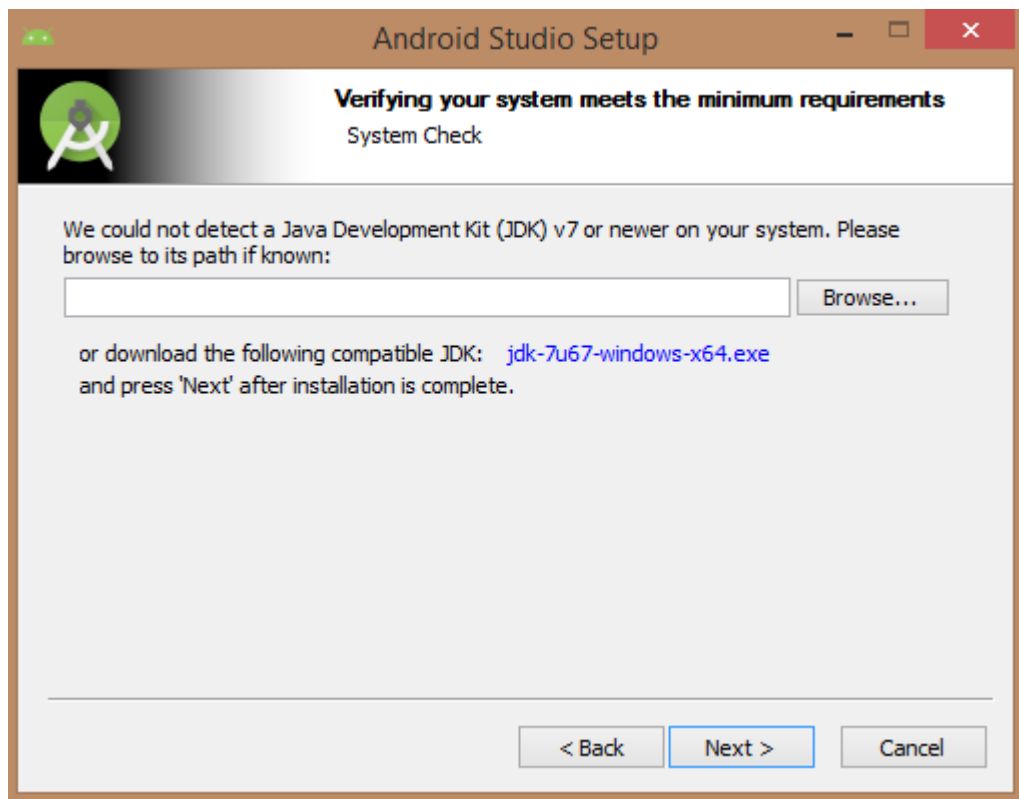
Android Studio Setup

Verifying your system meets the minimum requirements
System Check

We could not detect a Java Development Kit (JDK) v7 or newer on your system. Please browse to its path if known:

Browse...

or download the following compatible JDK: jdk-7u67-windows-x64.exe
and press 'Next' after installation is complete.

< Back
Next >
Cancel